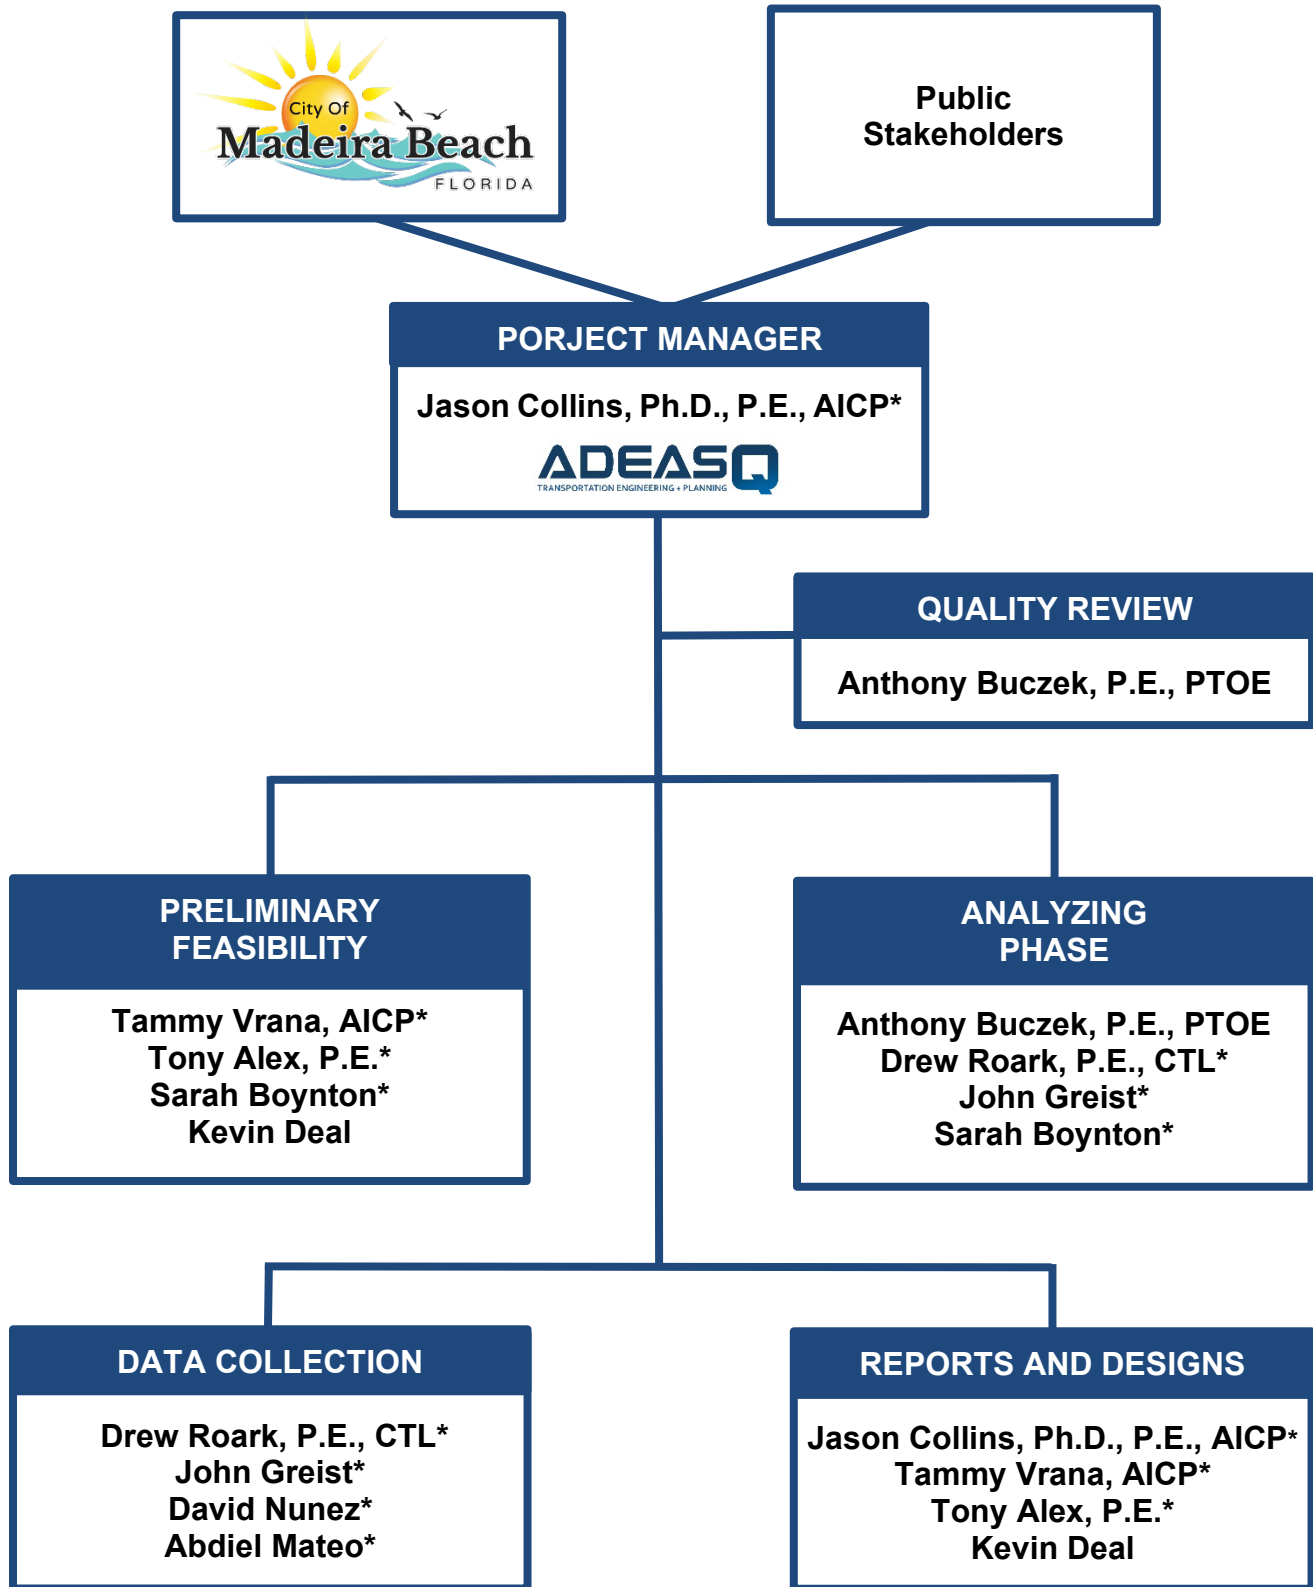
City Of
Madeira Beach
FLORIDA

Public
Stakeholders

PORJECT MANAGER

Jason Collins, Ph.D., P.E., AICP*

ADEASQ
TRANSPORTATION ENGINEERING + PLANNING

QUALITY REVIEW

Anthony Buczek, P.E., PTOE

PRELIMINARY
FEASIBILITY

Tammy Vrana, AICP*
Tony Alex, P.E.*
Sarah Boynton*
Kevin Deal

ANALYZING
PHASE

Anthony Buczek, P.E., PTOE
Drew Roark, P.E., CTL*
John Greist*
Sarah Boynton*

DATA COLLECTION

Drew Roark, P.E., CTL*
John Greist*
David Nunez*
Abdiel Mateo*

REPORTS AND DESIGNS

Jason Collins, Ph.D., P.E., AICP*
Tammy Vrana, AICP*
Tony Alex, P.E.*
Kevin Deal